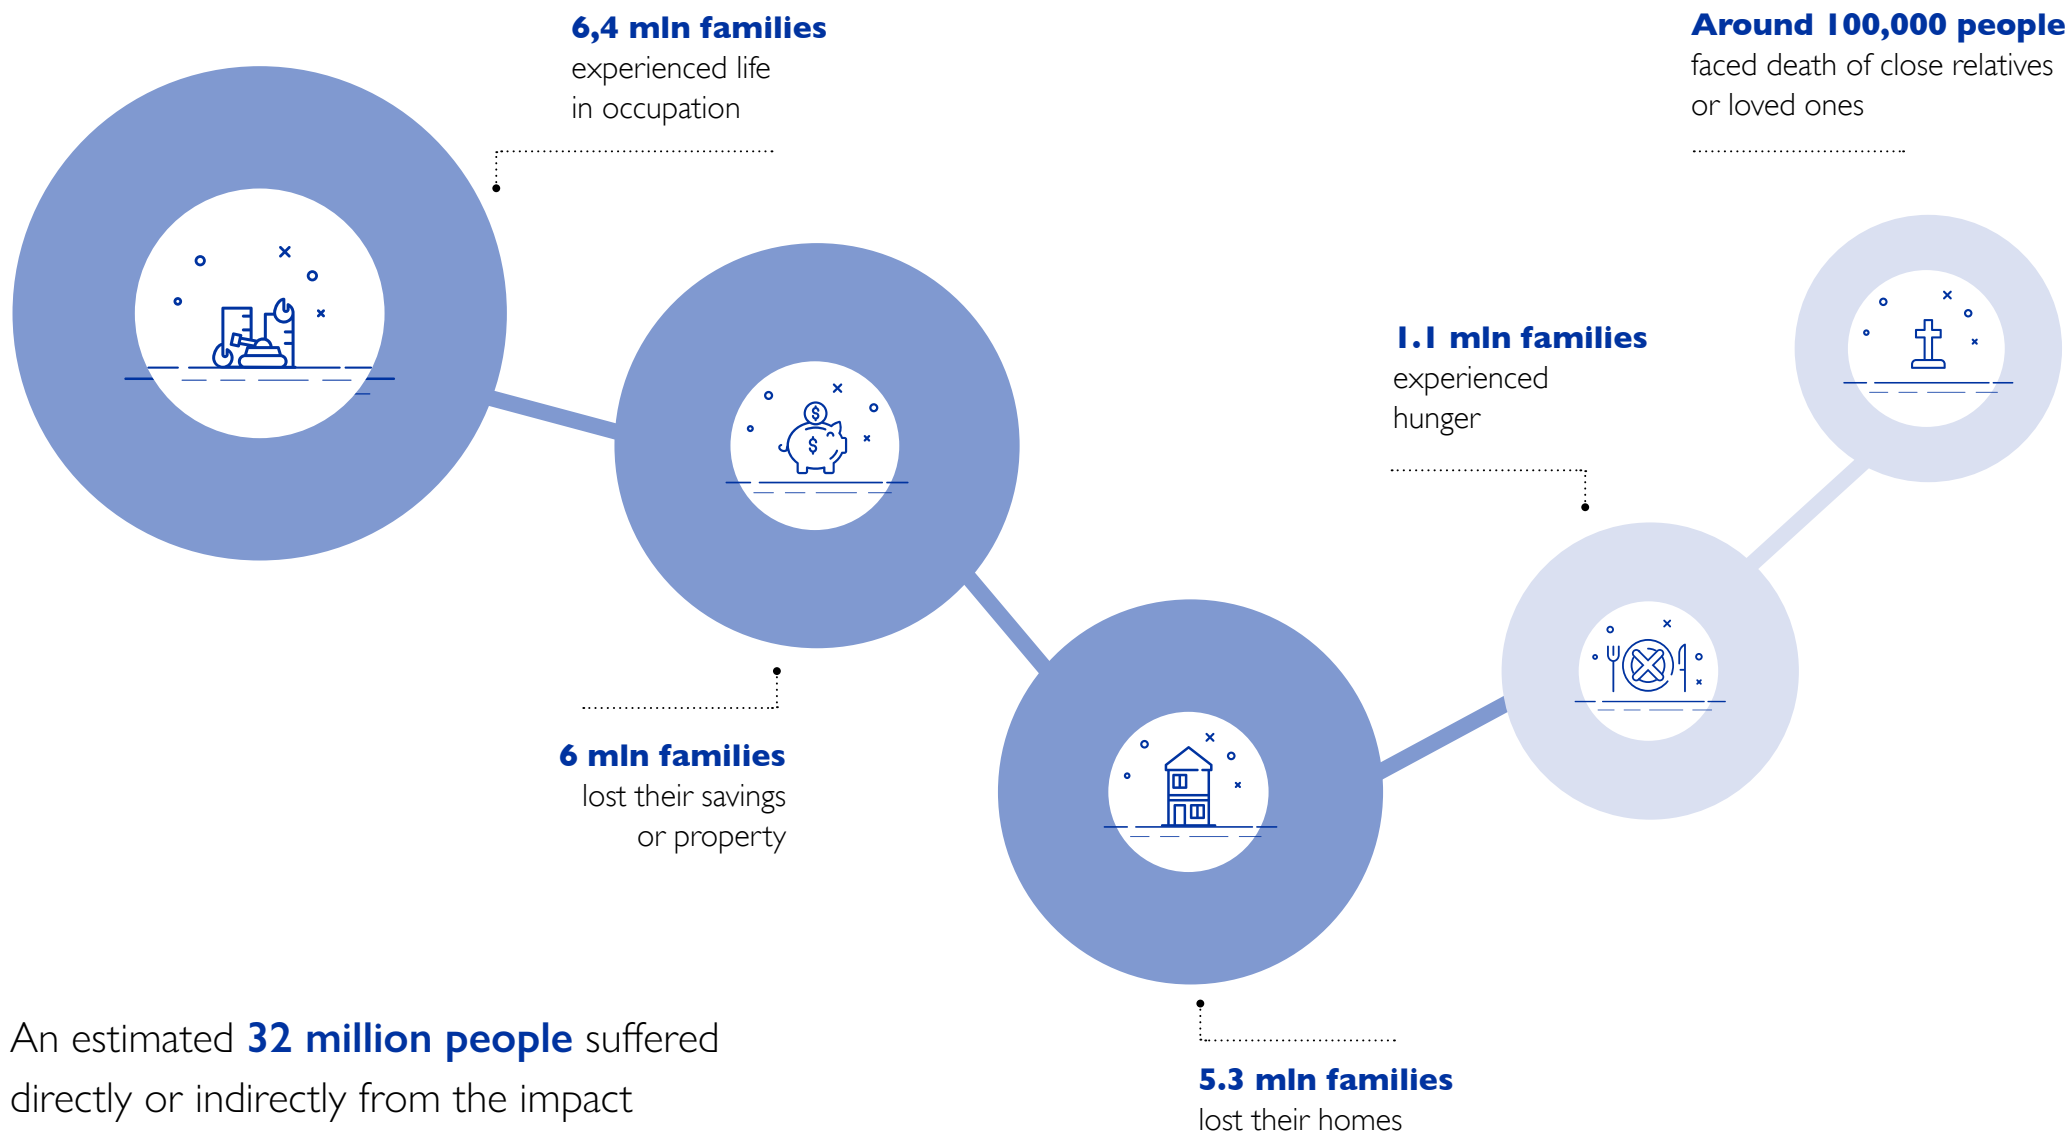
6,4 mln families
experienced life in occupation

Around 100,000 people
faced death of close relatives or loved ones

1.1 mln families
experienced hunger

6 mln families
lost their savings or property

5.3 mln families
lost their homes

An estimated 32 million people suffered directly or indirectly from the impact